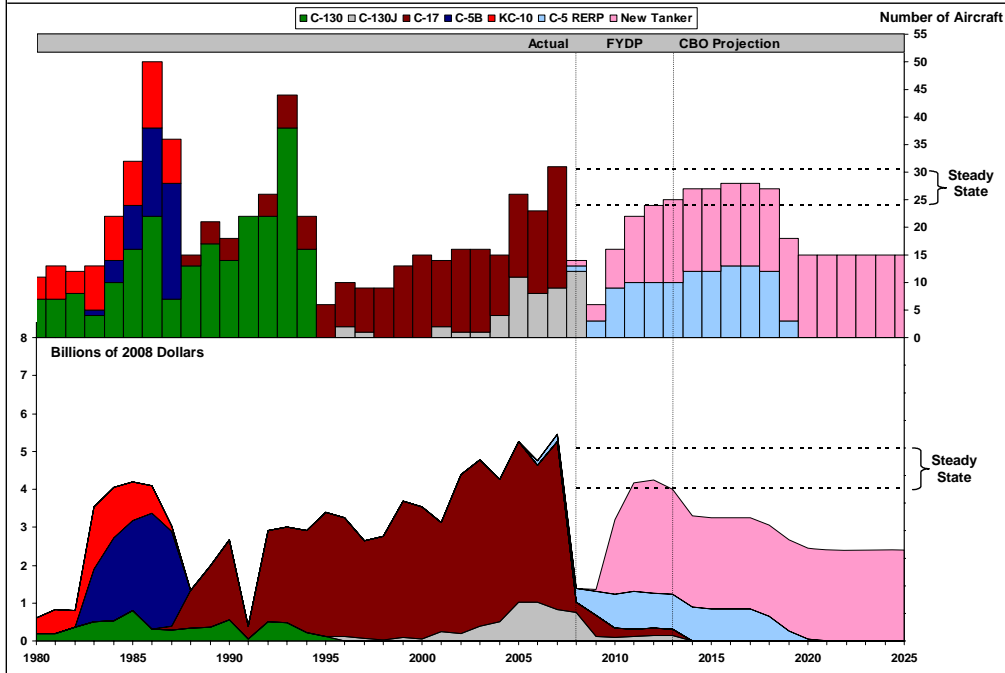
C-130 C-130J C-17 C-5B KC-10 C-5 RERP New Tanker

Number of Aircraft

Actual FYDP CBO Projection

55
50
45
40
35
30
25
20
15
10
5
0

Steady State

8
Billions of 2008 Dollars
7
6
5
4
3
2
1
0

Steady State

1980 1985 1990 1995 2000 2005 2010 2015 2020 2025